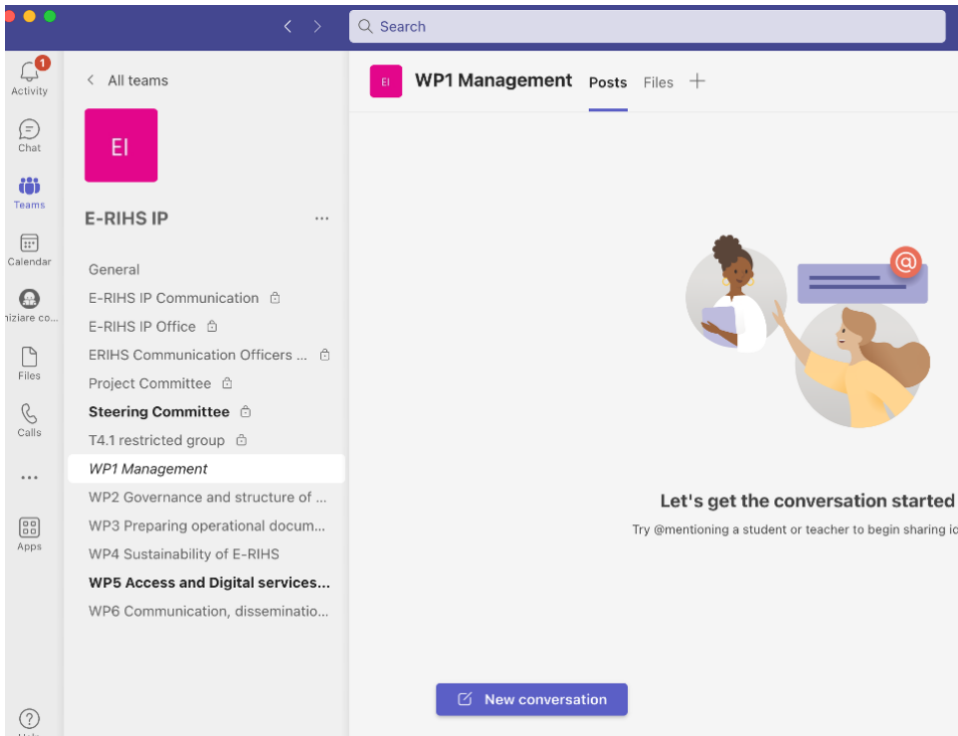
Search

1
Activity
Chat
Teams
Calendar
niziare co...
Files
Calls
...
Apps

< All teams

EI

E-RIHS IP ...

General
E-RIHS IP Communication
E-RIHS IP Office
ERIHS Communication Officers ...
Project Committee
Steering Committee
T4.1 restricted group
WP1 Management
WP2 Governance and structure of ...
WP3 Preparing operational docum...
WP4 Sustainability of E-RIHS
WP5 Access and Digital services...
WP6 Communication, disseminatio...

EI WP1 Management Posts Files +

Let's get the conversation started

Try @mentioning a student or teacher to begin sharing ic

New conversation